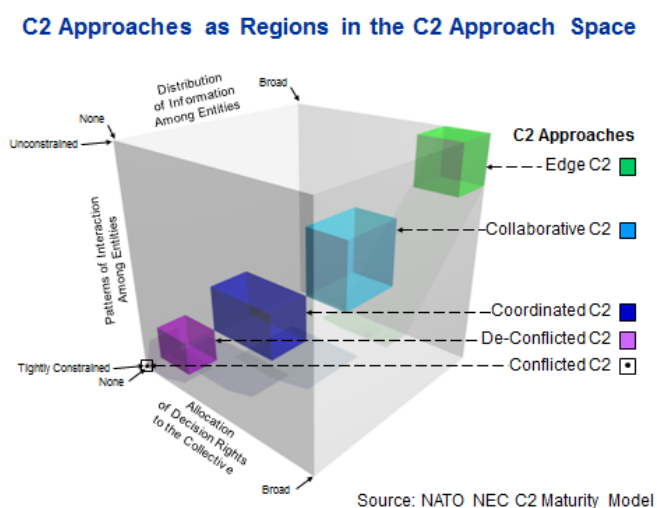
C2 Approaches as Regions in the C2 Approach Space

Distribution of Information Among Entities

Broad

None

Unconstrained

C2 Approaches

Edge C2

Collaborative C2

Patterns of Interaction Among Entities

Coordinated C2

De-Conflicted C2

Tightly Constrained

None

Conflicted C2

Allocation of Decision Rights to the Collective

Broad

Source: NATO NEC C2 Maturity Model